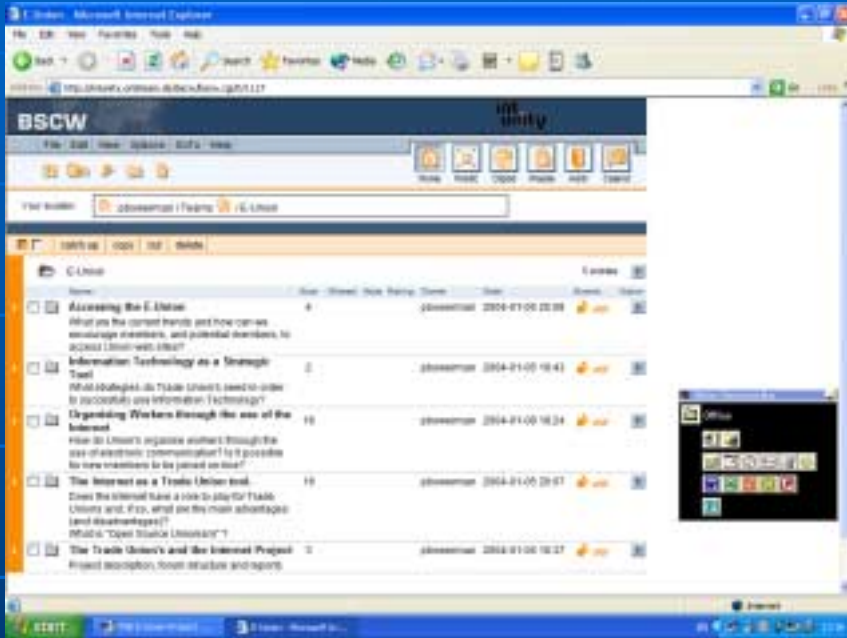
E-Union - Microsoft Internet Explorer

File Edit View Favorites Tools Help

Back Search Favorites Media

Address http://bscw.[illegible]

BSCW

int unity

File Edit View Options Extra Help

Home Public Clipbd Waste Addr Calend

Your location: pboeseman / Teams / E-Union

catch up copy cut delete

E-Union 5 entries

Name Size Shared Note Rating Owner Date Events

Accessing the E-Union
What are the current trends and how can we encourage members, and potential members, to access Union web sites? 4 pboeseman 2004-01-05 20:08

Information Technology as a Strategic Tool
What strategies do Trade Unions need in order to successfully use Information Technology? 2 pboeseman 2004-01-05 19:43

Organising Workers through the use of the Internet
How do Union's organise workers through the use of electronic communication? Is it possible for new members to be joined on-line? 18 pboeseman 2004-01-05 18:24

The Internet as a Trade Union tool.
Does the Internet have a role to play for Trade Unions and, if so, what are the main advantages (and disadvantages)?
What is "Open Source Unionism"? 19 pboeseman 2004-01-05 20:07

The Trade Union's and the Internet Project
Project description, forum structure and reports. 3 pboeseman 2004-01-05 19:37

Office

Internet

start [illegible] E-Union - Microsoft In...